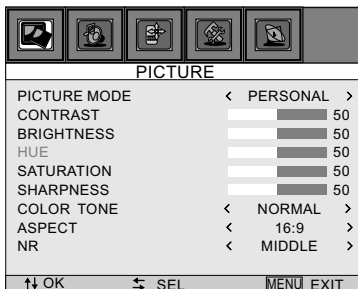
PICTURE

| | | |
|---|---|---|
| PICTURE MODE | < PERSONAL > | |
| CONTRAST | | 50 |
| BRIGHTNESS | | 50 |
| HUE | | 50 |
| SATURATION | | 50 |
| SHARPNESS | | 50 |
| COLOR TONE | < NORMAL > | |
| ASPECT | < 16:9 > | |
| NR | < MIDDLE > | |

⇅ OK ⇆ SEL MENU EXIT